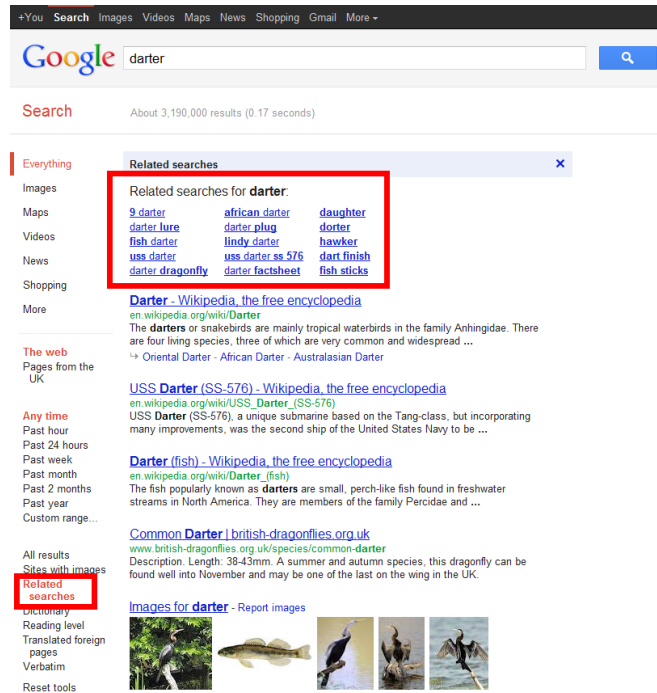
+You Search Images Videos Maps News Shopping Gmail More ▾

Google darter

Search

About 3,190,000 results (0.17 seconds)

Everything
Images
Maps
Videos
News
Shopping
More

The web
Pages from the UK

Any time
Past hour
Past 24 hours
Past week
Past month
Past 2 months
Past year
Custom range...

All results
Sites with images
Related searches
Dictionary
Reading level
Translated foreign pages
Verbatim

Reset tools

Related searches ×

Related searches for **darter**:

| | | |
|---|---|---|
| 9 darter | african darter | daughter |
| darter lure | darter plug | dorter |
| fish darter | lindy darter | hawker |
| uss darter | uss darter ss 576 | dart finish |
| darter dragonfly | darter factsheet | fish sticks |

Darter - Wikipedia, the free encyclopedia
en.wikipedia.org/wiki/Darter
The darters or snakebirds are mainly tropical waterbirds in the family Anhingidae. There are four living species, three of which are very common and widespread ...
↳ Oriental Darter - African Darter - Australasian Darter

USS Darter (SS-576) - Wikipedia, the free encyclopedia
en.wikipedia.org/wiki/USS_Darter_(SS-576)
USS Darter (SS-576), a unique submarine based on the Tang-class, but incorporating many improvements, was the second ship of the United States Navy to be ...

Darter (fish) - Wikipedia, the free encyclopedia
en.wikipedia.org/wiki/Darter_(fish)
The fish popularly known as darters are small, perch-like fish found in freshwater streams in North America. They are members of the family Percidae and ...

Common Darter | british-dragonflies.org.uk
www.british-dragonflies.org.uk/species/common-darter
Description. Length: 38-43mm. A summer and autumn species, this dragonfly can be found well into November and may be one of the last on the wing in the UK.

Images for darter - Report images